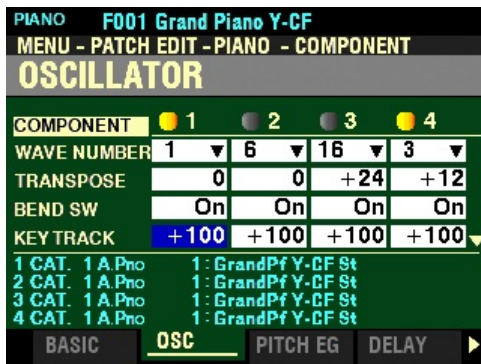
PIANO F001 Grand Piano Y-CF
MENU - PATCH EDIT - PIANO - COMPONENT
OSCILLATOR

| COMPONENT | 1 | 2 | 3 | 4 |
|---|---|---|---|---|
| WAVE NUMBER | 1 ▼ | 6 ▼ | 16 ▼ | 3 ▼ |
| TRANSPOSE | 0 | 0 | +24 | +12 |
| BEND SW | On | On | On | On |
| KEY TRACK | +100 | +100 | +100 | +100 |

1 CAT. 1 A.Pno 1 : GrandPf Y-CF St
2 CAT. 1 A.Pno 1 : GrandPf Y-CF St
3 CAT. 1 A.Pno 1 : GrandPf Y-CF St
4 CAT. 1 A.Pno 1 : GrandPf Y-CF St

BASIC OSC PITCH EG DELAY